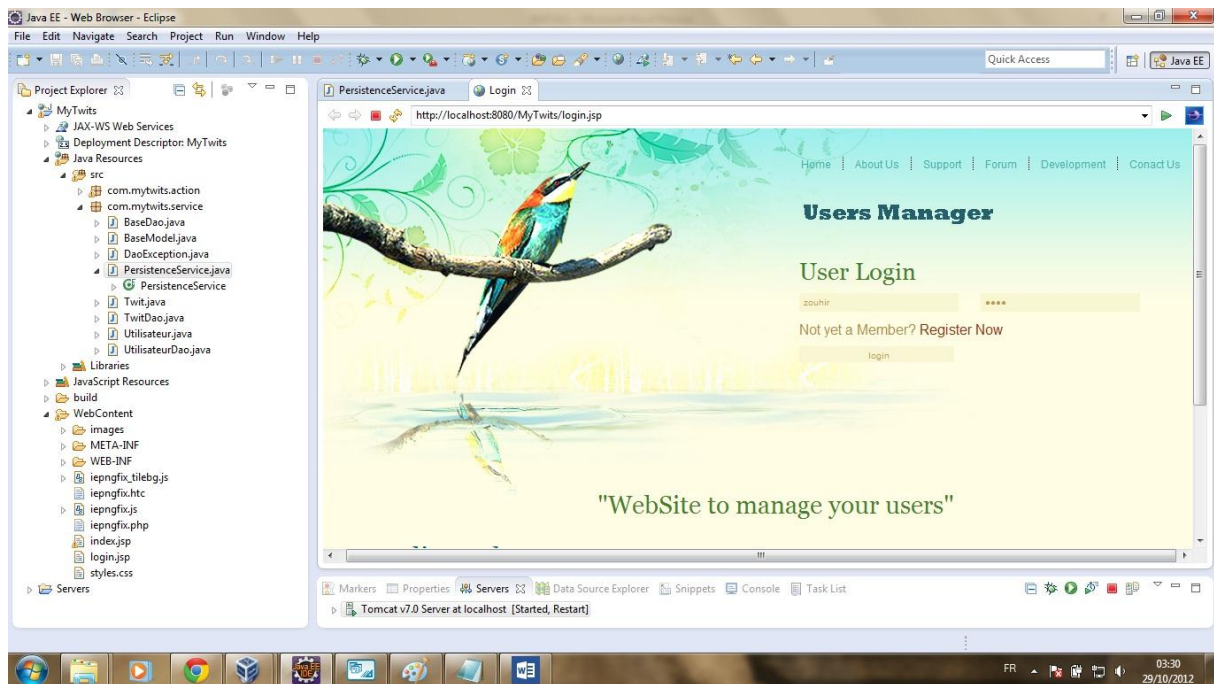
Java EE - Web Browser - Eclipse

File Edit Navigate Search Project Run Window Help

Quick Access

Java EE

Project Explorer

MyTwits
JAX-WS Web Services
Deployment Descriptor: MyTwits
Java Resources
src
com.mytwits.action
com.mytwits.service
BaseDao.java
BaseModel.java
DaoException.java
PersistenceService.java
PersistenceService
Twit.java
TwitDao.java
Utilisateur.java
UtilisateurDao.java
Libraries
JavaScript Resources
build
WebContent
images
META-INF
WEB-INF
iepngfix_tilebg.js
iepngfix.htc
iepngfix.js
iepngfix.php
index.jsp
login.jsp
styles.css
Servers

PersistenceService.java
Login

http://localhost:8080/MyTwits/login.jsp

Home | About Us | Support | Forum | Development | Conact Us

Users Manager

User Login

zouhir
••••

Not yet a Member? Register Now

login

"WebSite to manage your users"

Markers Properties Servers Data Source Explorer Snippets Console Task List

Tomcat v7.0 Server at localhost [Started, Restart]

FR
03:30
29/10/2012